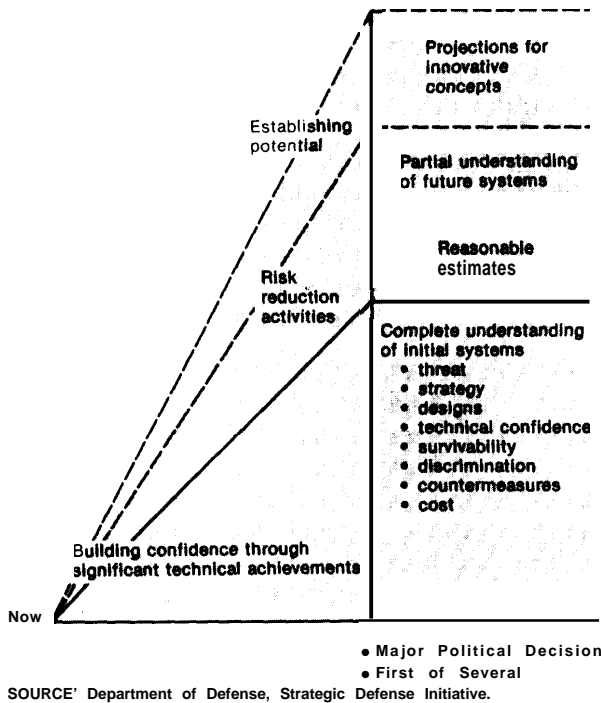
Projections for innovative concepts

Establishing potential

Partial understanding of future systems

Reasonable estimates

Risk reduction activities

Complete understanding of initial systems
• threat
• strategy
• designs
• technical confidence
• survivability
• discrimination
• countermeasures
• cost

Building confidence through significant technical achievements

Now

• Major Political Decision
• First of Several

SOURCE' Department of Defense, Strategic Defense Initiative.